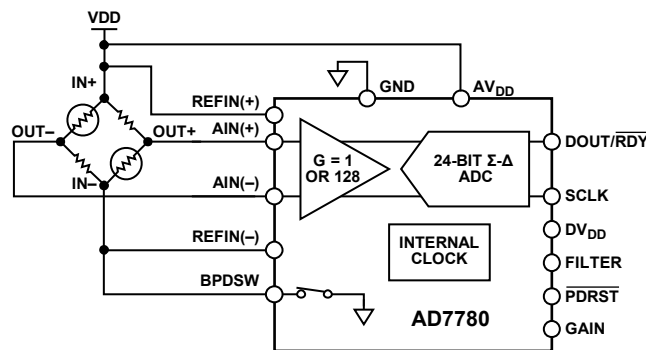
VDD

IN+

OUT–

OUT+

IN–

REFIN(+)

AIN(+)

AIN(–)

REFIN(–)

BPDSW

GND

AV$_{DD}$

G = 1 OR 128

24-BIT Σ-Δ ADC

INTERNAL CLOCK

AD7780

DOUT/$\overline{RDY}$

SCLK

DV$_{DD}$

FILTER

$\overline{PDRST}$

GAIN